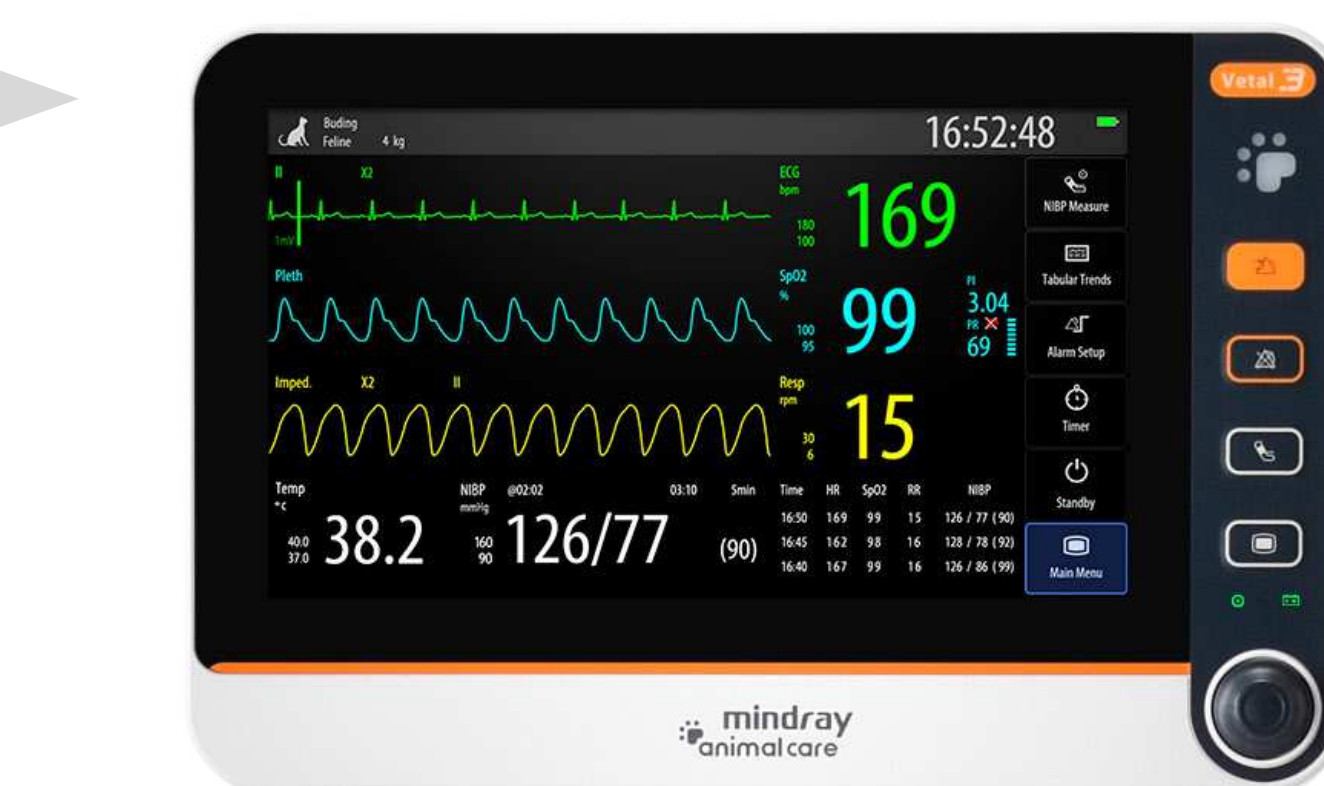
Buding
Feline 4 kg

16:52:48

II X2
1mV

ECG
bpm
180
100
169

NIBP Measure

Pleth

SpO2
%
100
95
99

PI
3.04
PR
69

Tabular Trends

Alarm Setup

Imped. X2 II

Resp
rpm
30
6
15

Timer

Standby

Temp
°c
40.0
37.0
38.2

NIBP @02:02 03:10 5min
mmHg
160
90
126/77
(90)

| Time | HR | SpO2 | RR | NIBP |
|---|---|---|---|---|
| 16:50 | 169 | 99 | 15 | 126 / 77 (90) |
| 16:45 | 162 | 98 | 16 | 128 / 78 (92) |
| 16:40 | 167 | 99 | 16 | 126 / 86 (99) |

Main Menu

Vetal 3

mindray
animal care